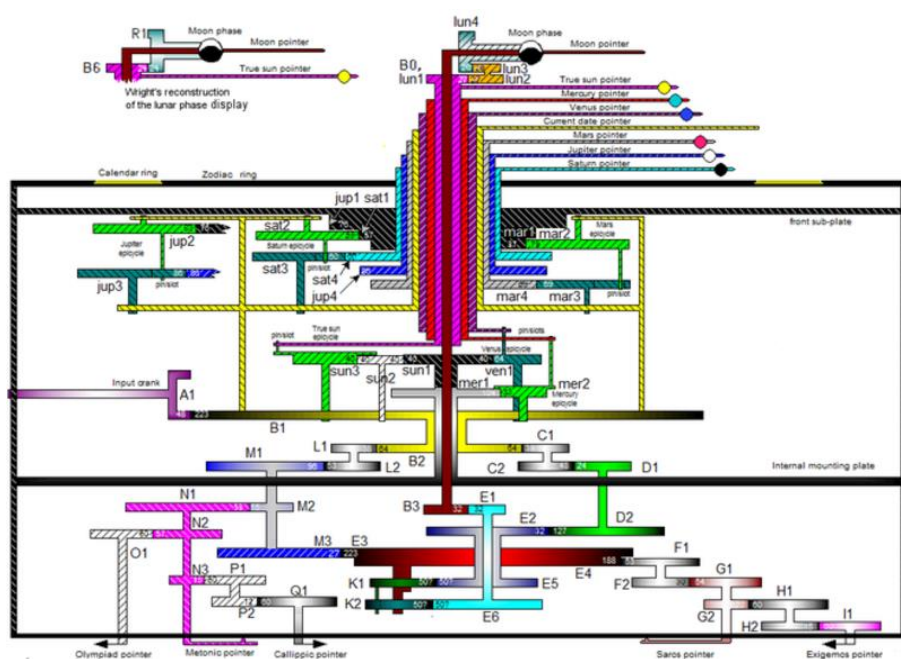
R1
Moon phase
Moon pointer
B6
True sun pointer
Wright's reconstruction of the lunar phase display

lun4
Moon phase
Moon pointer
B0,
lun1
lun3
lun2
True sun pointer
Mercury pointer
Venus pointer
Current date pointer
Mars pointer
Jupiter pointer
Saturn pointer

Calendar ring
Zodiac ring
front sub-plate

jup1 sat1
sat2
Saturn epicycle
Jupiter epicycle
jup2
sat3
pin/slot
jup3
pin/slot
sat4
jup4
mar1
mar2
Mars epicycle
mar4
mar3
pin/slot

pin/slot
True sun epicycle
pin/slots
Venus epicycle
sun3
sun2
sun1
ven1
mer1
mer2
Mercury epicycle
Input crank
A1
48
223
B1
L1
64
C1
64
M1
96
53
L2
B2
C2
48
24
D1
Internal mounting plate

N1
M2
N2
B3
32
E1
32
E2
32
127
D2
O1
M3
27
223
E3
E4
188
F1
N3
P1
K1
50
50
E5
F2
G1
P2
Q1
K2
50
50
H1
E6
G2
H2
I1
Olympiad pointer
Metonic pointer
Callippic pointer
Saros pointer
Exigemos pointer